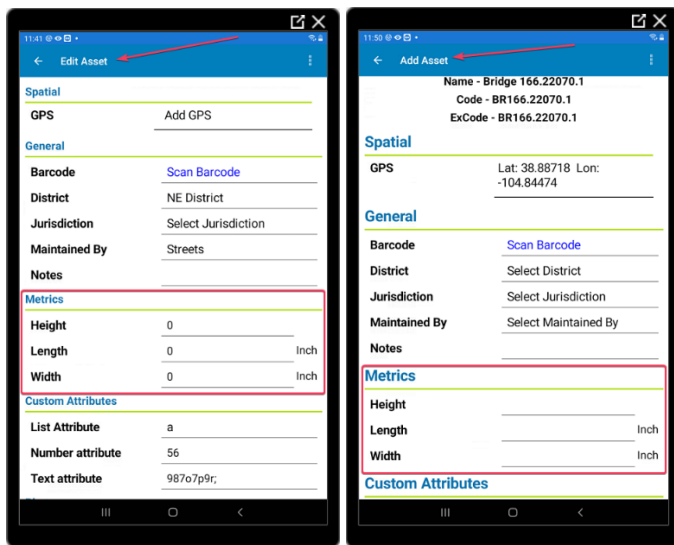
11:41

Edit Asset

Spatial

GPS | Add GPS

General

Barcode | Scan Barcode

District | NE District

Jurisdiction | Select Jurisdiction

Maintained By | Streets

Notes

Metrics

Height | 0

Length | 0 | Inch

Width | 0 | Inch

Custom Attributes

List Attribute | a

Number attribute | 56

Text attribute | 987o7p9r;

11:50

Add Asset

Name - Bridge 166.22070.1
Code - BR166.22070.1
ExCode - BR166.22070.1

Spatial

GPS | Lat: 38.88718 Lon: -104.84474

General

Barcode | Scan Barcode

District | Select District

Jurisdiction | Select Jurisdiction

Maintained By | Select Maintained By

Notes

Metrics

Height

Length | Inch

Width | Inch

Custom Attributes